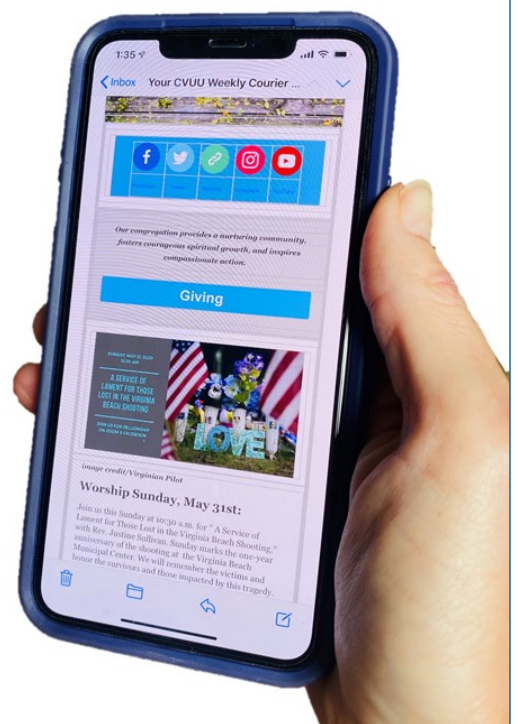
1:35

Inbox Your CVUU Weekly Courier ...

Our congregation provides a nurturing community, fosters courageous spiritual growth, and inspires compassionate action.

Giving

SUNDAY, MAY 31, 2020 10:30 AM

A SERVICE OF LAMENT FOR THOSE LOST IN THE VIRGINIA BEACH SHOOTING

JOIN US FOR FELLOWSHIP ON ZOOM & FACEBOOK

LOVE

image credit/Virginian Pilot

Worship Sunday, May 31st:

Join us this Sunday at 10:30 a.m. for "A Service of Lament for Those Lost in the Virginia Beach Shooting," with Rev. Justine Sullivan. Sunday marks the one-year anniversary of the shooting at the Virginia Beach Municipal Center. We will remember the victims and honor the survivors and those impacted by this tragedy.